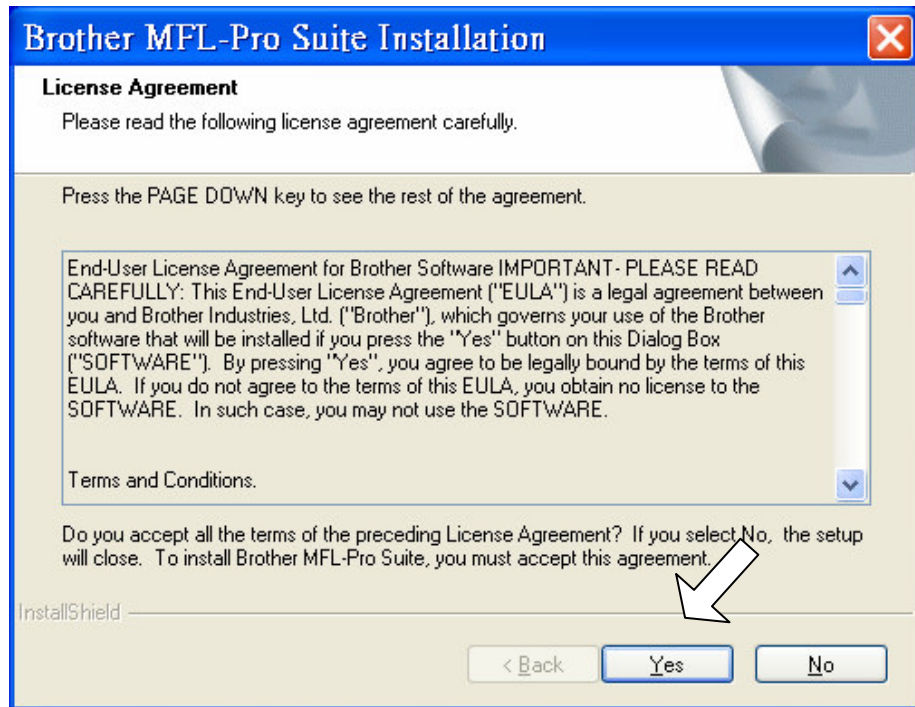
Brother MFL-Pro Suite Installation

License Agreement

Please read the following license agreement carefully.

Press the PAGE DOWN key to see the rest of the agreement.

End-User License Agreement for Brother Software IMPORTANT- PLEASE READ CAREFULLY: This End-User License Agreement ("EULA") is a legal agreement between you and Brother Industries, Ltd. ("Brother"), which governs your use of the Brother software that will be installed if you press the "Yes" button on this Dialog Box ("SOFTWARE"). By pressing "Yes", you agree to be legally bound by the terms of this EULA. If you do not agree to the terms of this EULA, you obtain no license to the SOFTWARE. In such case, you may not use the SOFTWARE.

Terms and Conditions.

Do you accept all the terms of the preceding License Agreement? If you select No, the setup will close. To install Brother MFL-Pro Suite, you must accept this agreement.

InstallShield

< Back

Yes

No